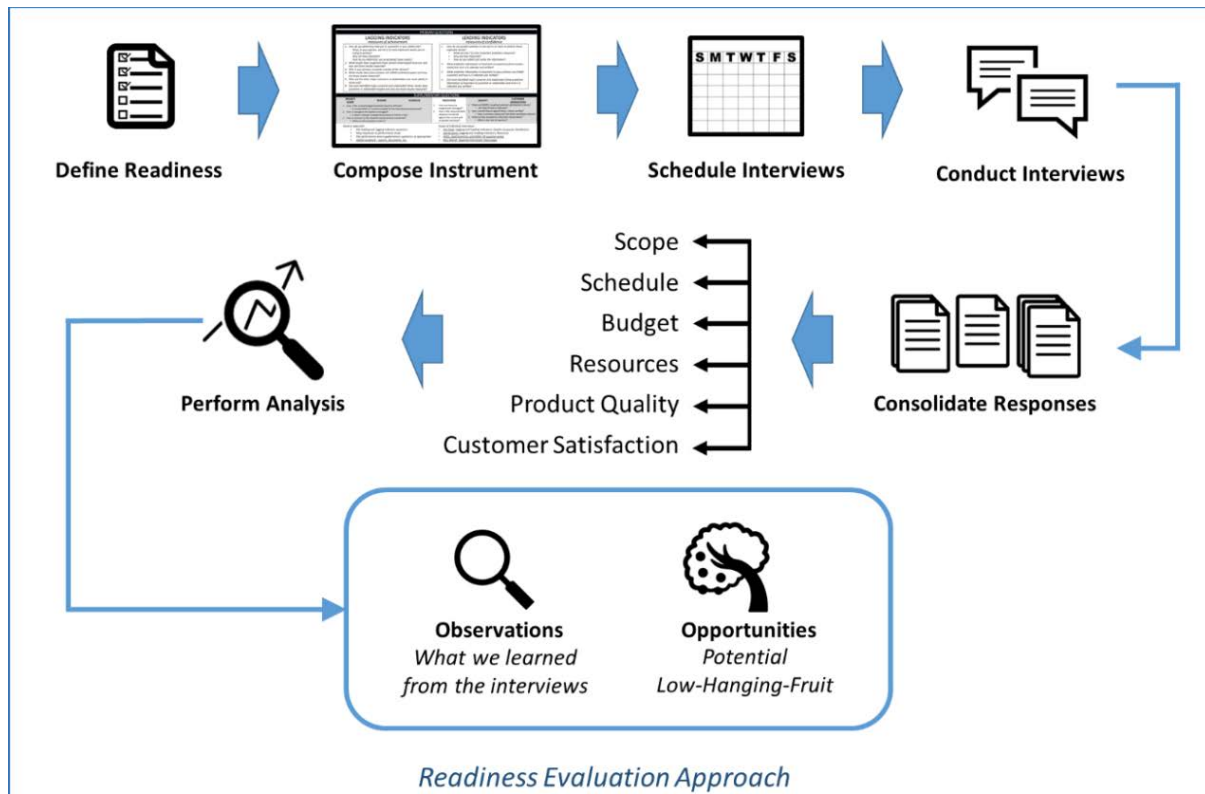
Define Readiness

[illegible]
LAGGING INDICATORS
LEADING INDICATORS
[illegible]

Compose Instrument

S M T W T F S

Schedule Interviews

Conduct Interviews

Consolidate Responses

Scope
Schedule
Budget
Resources
Product Quality
Customer Satisfaction

Perform Analysis

Observations
What we learned from the interviews

Opportunities
Potential Low-Hanging-Fruit

Readiness Evaluation Approach